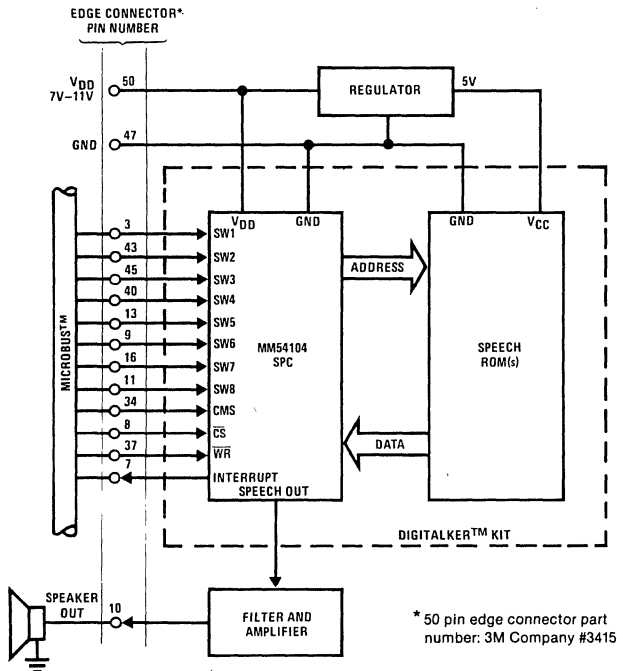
EDGE CONNECTOR* PIN NUMBER

$V_{DD}$ 7V–11V
50
REGULATOR
5V
GND
47

MICROBUS™
3
43
45
40
13
9
16
11
34
8
37
7

$V_{DD}$
GND
SW1
SW2
SW3
SW4
SW5
SW6
SW7
SW8
CMS
$\overline{CS}$
$\overline{WR}$
INTERRUPT
SPEECH OUT
MM54104 SPC

ADDRESS
DATA

GND
$V_{CC}$
SPEECH ROM(s)

DIGITALKER™ KIT

SPEAKER OUT
10
FILTER AND AMPLIFIER

* 50 pin edge connector part number: 3M Company #3415